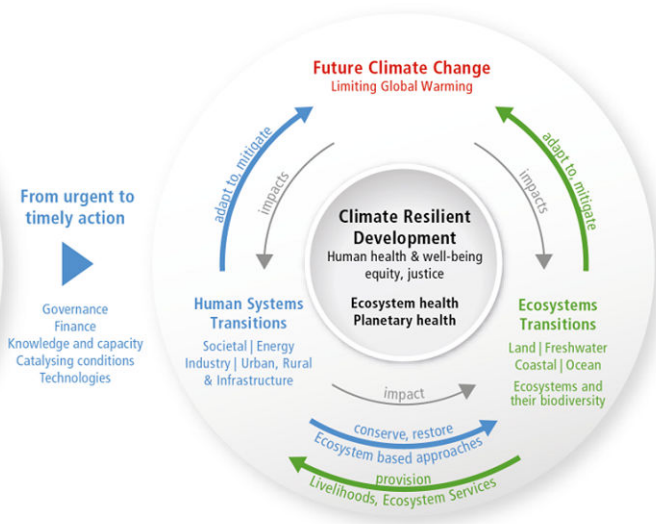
From urgent to timely action

Governance
Finance
Knowledge and capacity
Catalysing conditions
Technologies

Future Climate Change
Limiting Global Warming

adapt to, mitigate

impacts

adapt to, mitigate

impacts

Climate Resilient Development
Human health & well-being
equity, justice

Ecosystem health
Planetary health

Human Systems Transitions
Societal | Energy
Industry | Urban, Rural & Infrastructure

Ecosystems Transitions
Land | Freshwater
Coastal | Ocean
Ecosystems and their biodiversity

impact

conserve, restore
Ecosystem based approaches

provision
Livelihoods, Ecosystem Services